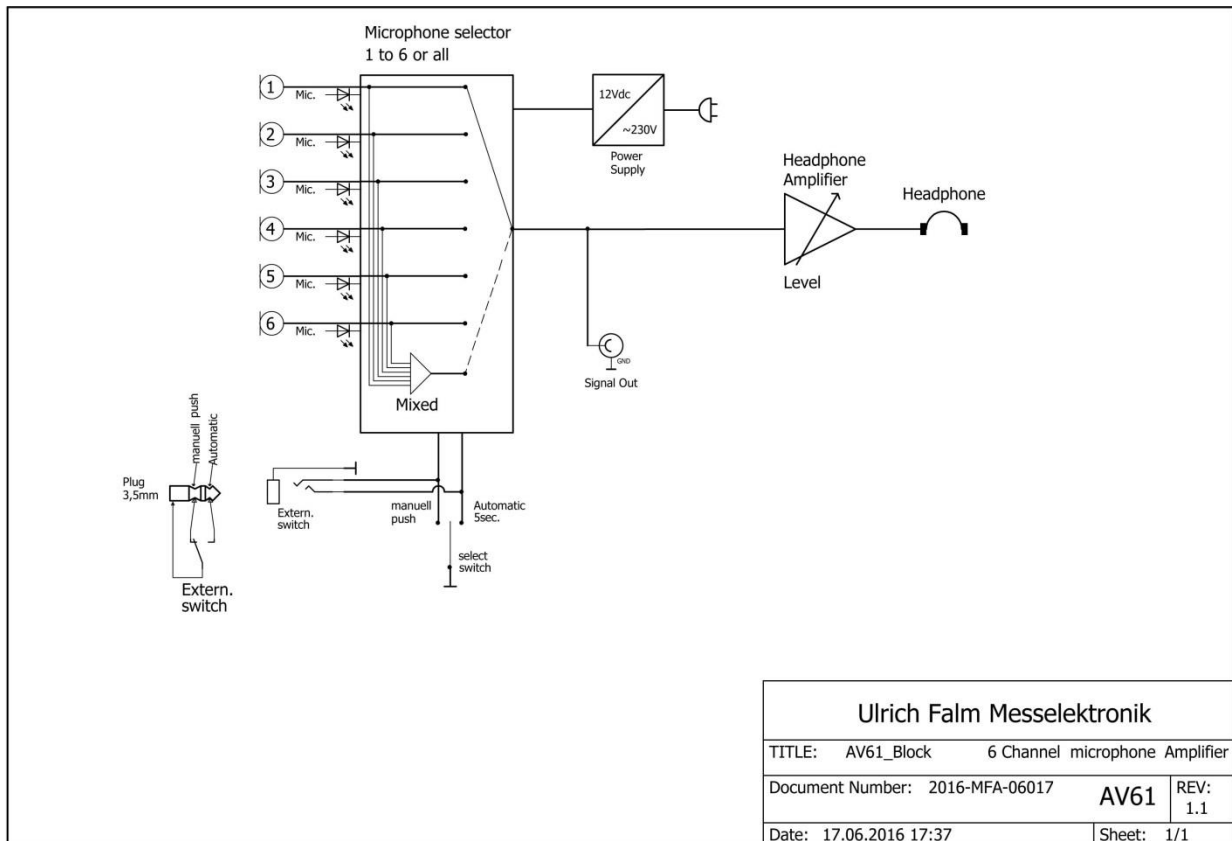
Microphone selector
1 to 6 or all

1
Mic.
2
Mic.
3
Mic.
4
Mic.
5
Mic.
6
Mic.

12Vdc
~230V
Power Supply

Headphone Amplifier
Headphone
Level

Signal Out
GND

Mixed

manuell push
Automatic
Plug 3,5mm
Extern. switch

Extern. switch
manuell push
Automatic 5sec.
select switch

Ulrich Falm Messelektronik

| TITLE: AV61_Block | 6 Channel microphone Amplifier | |
|---|---|---|
| Document Number: 2016-MFA-06017 | AV61 | REV: 1.1 |
| Date: 17.06.2016 17:37 | | Sheet: 1/1 |